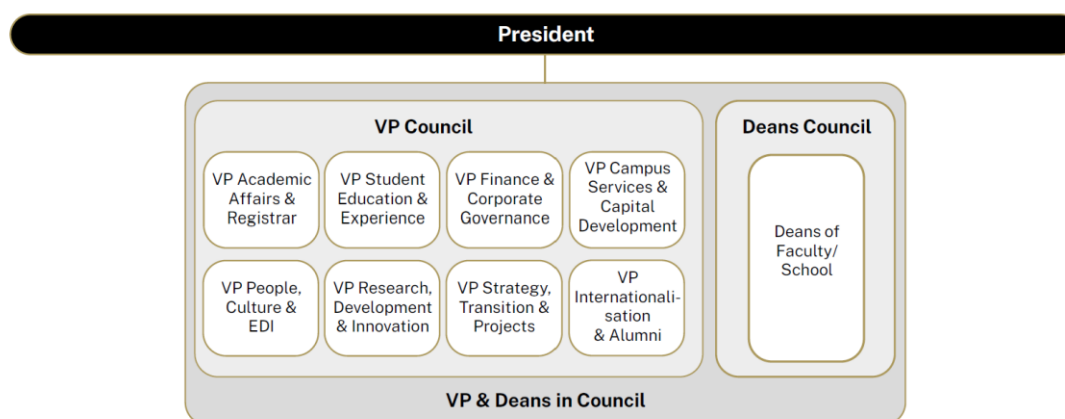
President

VP Council

VP Academic Affairs & Registrar

VP Student Education & Experience

VP Finance & Corporate Governance

VP Campus Services & Capital Development

VP People, Culture & EDI

VP Research, Development & Innovation

VP Strategy, Transition & Projects

VP Internationalisation & Alumni

Deans Council

Deans of Faculty/ School

VP & Deans in Council